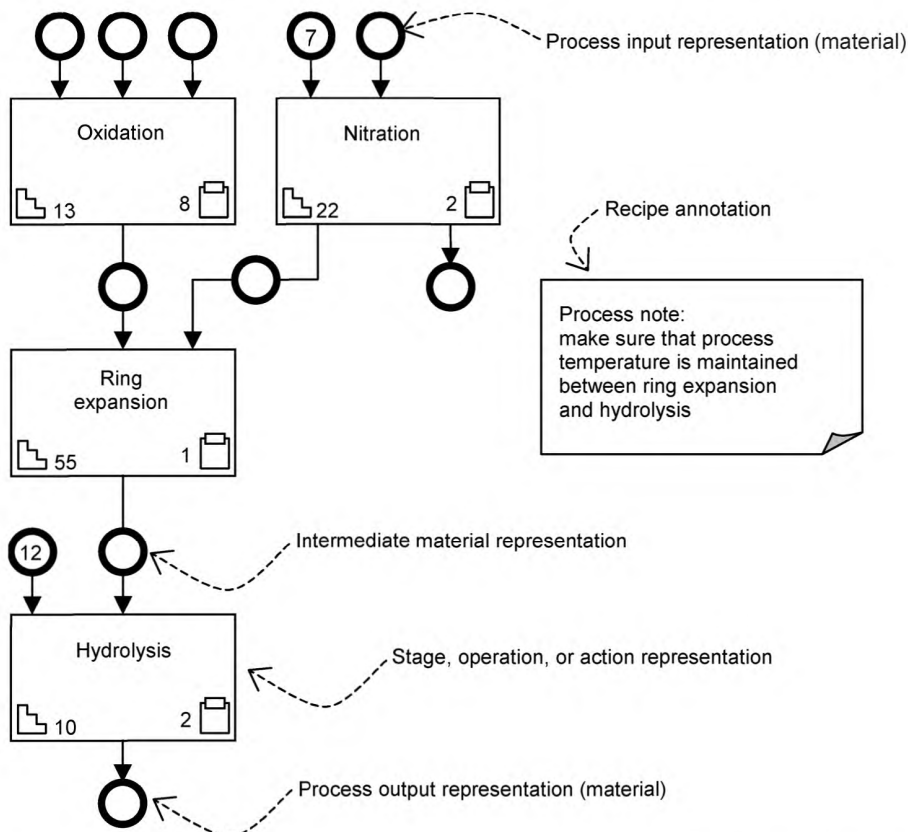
Process input representation (material)

7

Oxidation

13

8

Nitration

22

2

Recipe annotation

Process note:
make sure that process temperature is maintained between ring expansion and hydrolysis

Ring expansion

55

1

12

Intermediate material representation

Hydrolysis

10

2

Stage, operation, or action representation

Process output representation (material)